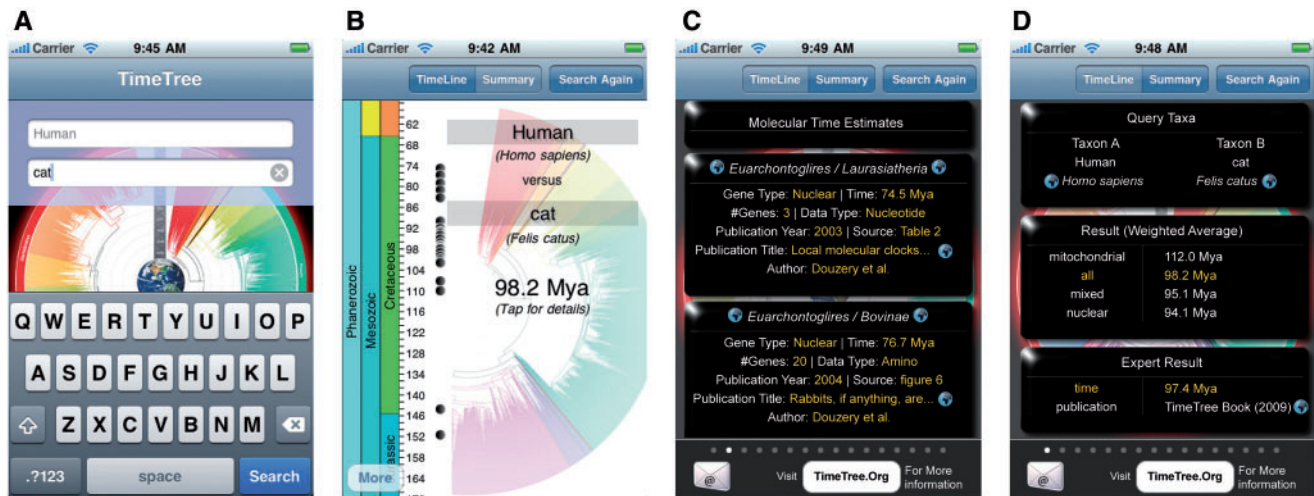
A

Carrier 9:45 AM

TimeTree

Human

cat

Q W E R T Y U I O P

A S D F G H J K L

Z X C V B N M

.?123 space Search

B

Carrier 9:42 AM

TimeLine Summary Search Again

Phanerozoic Mesozoic Cretaceous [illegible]assic

62 68 74 80 86 92 98 104 110 116 122 128 134 140 146 152 158 164

Human

(Homo sapiens)

versus

cat

(Felis catus)

98.2 Mya

(Tap for details)

More

C

Carrier 9:49 AM

TimeLine Summary Search Again

Molecular Time Estimates

Euarchontoglires / Laurasiatheria

Gene Type: Nuclear | Time: 74.5 Mya

#Genes: 3 | Data Type: Nucleotide

Publication Year: 2003 | Source: Table 2

Publication Title: Local molecular clocks...

Author: Douzery et al.

Euarchontoglires / Bovinae

Gene Type: Nuclear | Time: 76.7 Mya

#Genes: 20 | Data Type: Amino

Publication Year: 2004 | Source: figure 6

Publication Title: Rabbits, if anything, are...

Author: Douzery et al.

Visit TimeTree.Org For More information

D

Carrier 9:48 AM

TimeLine Summary Search Again

Query Taxa

| Taxon A | Taxon B |
|---|---|
| Human | cat |
| Homo sapiens | Felis catus |

Result (Weighted Average)

| mitochondrial | 112.0 Mya |
|---|---|
| all | 98.2 Mya |
| mixed | 95.1 Mya |
| nuclear | 94.1 Mya |

Expert Result

| time | 97.4 Mya |
|---|---|
| publication | TimeTree Book (2009) |

Visit TimeTree.Org For More information